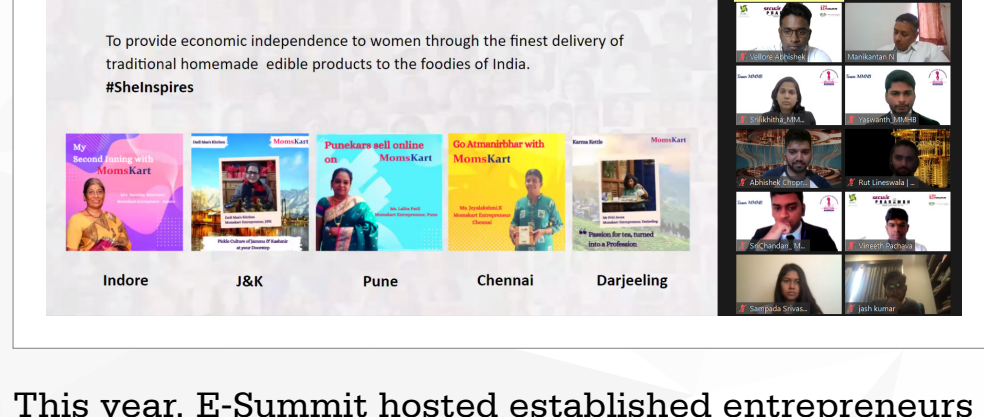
To provide economic independence to women through the finest delivery of traditional homemade edible products to the foodies of India.
#SheInspires

My Second Inning with MomsKart

Dadi Maa's Kitchen
MomsKart
Pickle Culture of Jammu & Kashmir at your Doorstep

Punekars sell online on MomsKart

Go Atmanirbhar with MomsKart
Ms. Jeyalakshmi K
Momskart Entrepreneur
Chennai

Karma Kettle
MomsKart
Passion for tea, turned into a Profession

Indore
J&K
Pune
Chennai
Darjeeling

Vellore-Abhishek
Manikantan N
Srilikhitha_MM...
Yaswanth_MMHB
Abhishek Chopr...
Rut Lineswala | ...
Sai Chandan_M...
Vineeth Pachava
Sampada Srivas...
jash kumar

This year, E-Summit hosted established entrepreneurs